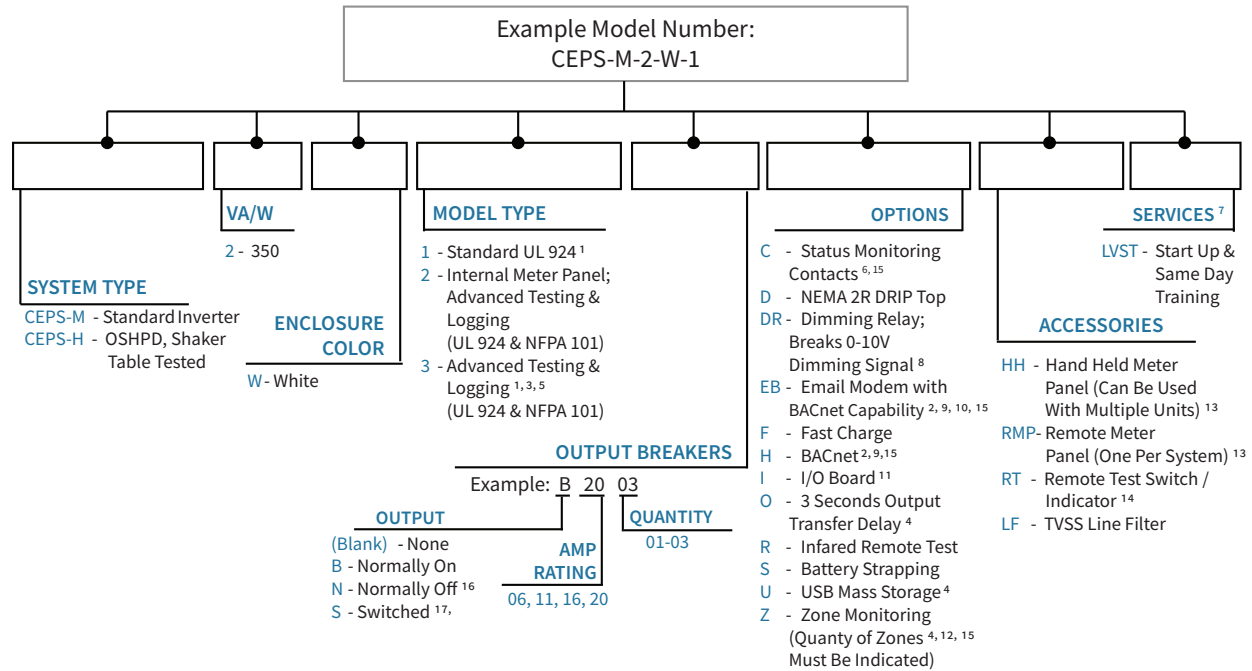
Example Model Number:
CEPS-M-2-W-1

SYSTEM TYPE
CEPS-M - Standard Inverter
CEPS-H - OSHPD, Shaker Table Tested

VA/W
2 - 350

ENCLOSURE COLOR
W - White

MODEL TYPE
1 - Standard UL 924 $^{1}$
2 - Internal Meter Panel; Advanced Testing & Logging (UL 924 & NFPA 101)
3 - Advanced Testing & Logging $^{1, 3, 5}$ (UL 924 & NFPA 101)

OUTPUT BREAKERS
Example: B 20 03

OUTPUT
(Blank) - None
B - Normally On
N - Normally Off $^{16}$
S - Switched $^{17,}$

AMP RATING
06, 11, 16, 20

QUANTITY
01-03

OPTIONS
C - Status Monitoring Contacts $^{6, 15}$
D - NEMA 2R DRIP Top
DR - Dimming Relay; Breaks 0-10V Dimming Signal $^{8}$
EB - Email Modem with BACnet Capability $^{2, 9, 10, 15}$
F - Fast Charge
H - BACnet $^{2, 9, 15}$
I - I/O Board $^{11}$
O - 3 Seconds Output Transfer Delay $^{4}$
R - Infared Remote Test
S - Battery Strapping
U - USB Mass Storage $^{4}$
Z - Zone Monitoring (Quanty of Zones $^{4, 12, 15}$ Must Be Indicated)

SERVICES $^{7}$
LVST - Start Up & Same Day Training

ACCESSORIES
HH - Hand Held Meter Panel (Can Be Used With Multiple Units) $^{13}$
RMP- Remote Meter Panel (One Per System) $^{13}$
RT - Remote Test Switch / Indicator $^{14}$
LF - TVSS Line Filter